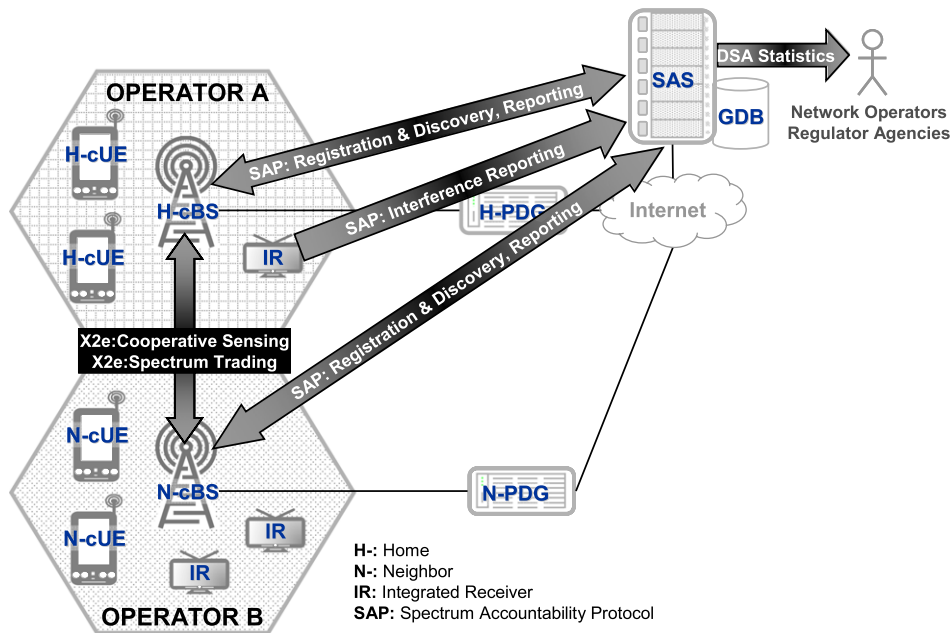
OPERATOR A

H-cUE

H-cUE

H-cBS

IR

SAP: Registration & Discovery, Reporting

SAP: Interference Reporting

H-PDG

SAS

GDB

DSA Statistics

Network Operators
Regulator Agencies

Internet

SAP: Registration & Discovery, Reporting

X2e:Cooperative Sensing
X2e:Spectrum Trading

N-cUE

N-cUE

N-cBS

IR

IR

N-PDG

OPERATOR B

H-: Home
N-: Neighbor
IR: Integrated Receiver
SAP: Spectrum Accountability Protocol